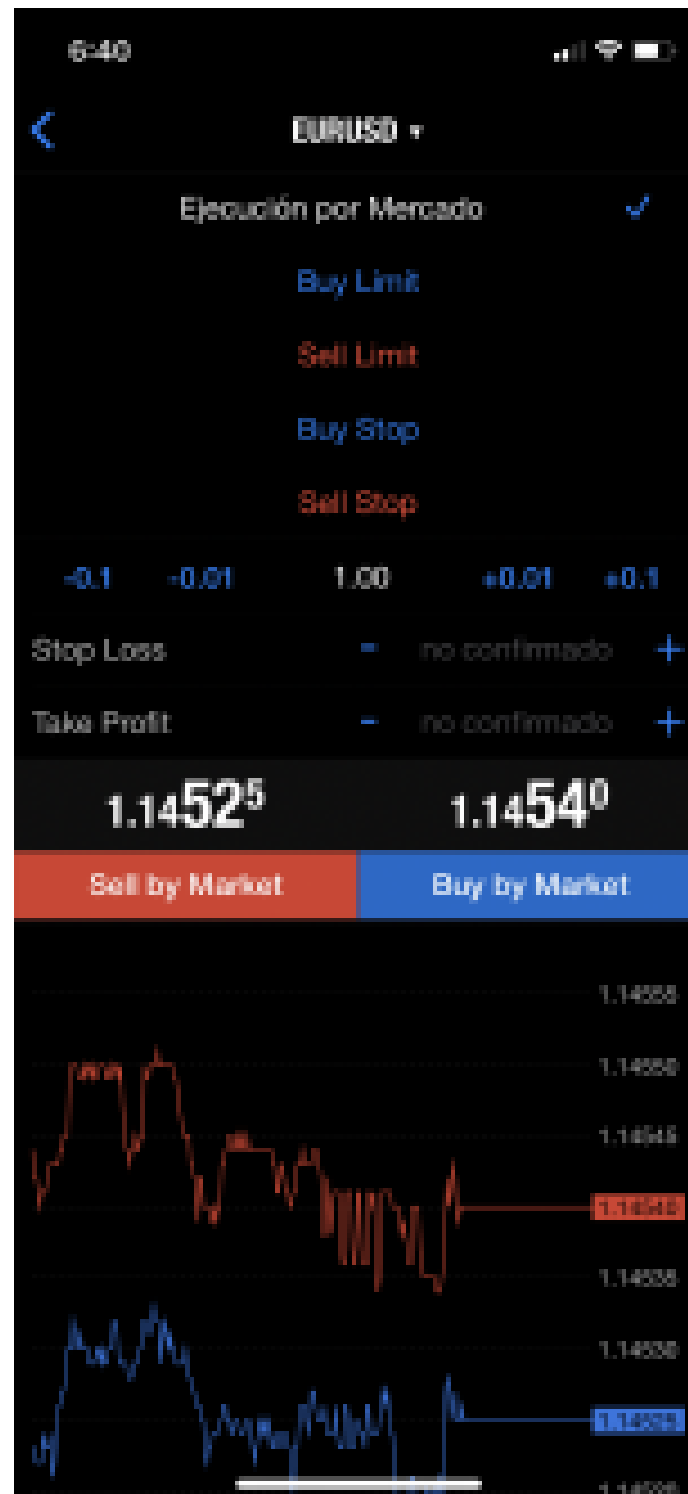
6:40

EURUSD ▾

Ejecución por Mercado ✓

Buy Limit

Sell Limit

Buy Stop

Sell Stop

-0.1 -0.01 1.00 +0.01 +0.1

Stop Loss - no confirmado +

Take Profit - no confirmado +

$1.1452^5$ $1.1454^0$

Sell by Market Buy by Market

1.14555

1.14550

1.14545

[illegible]

1.14535

1.14530

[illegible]

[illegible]